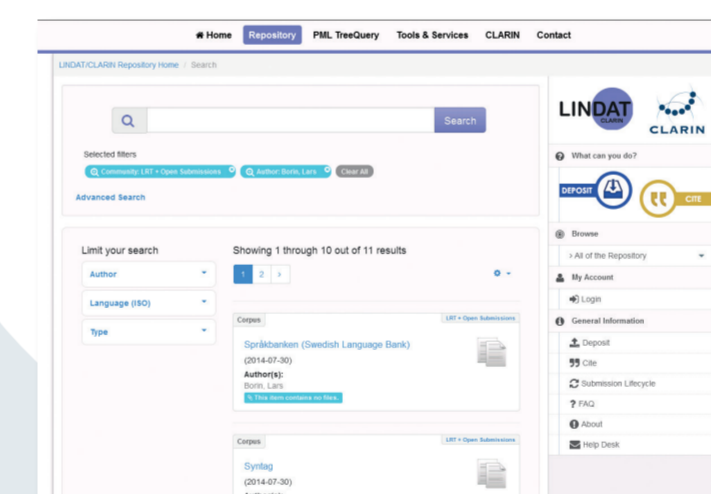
Home Repository PML TreeQuery Tools & Services CLARIN Contact

LINDAT/CLARIN Repository Home / Search

Search

Selected filters

Community: LRT + Open Submissions ×   Author: Borin, Lars ×   Clear All

Advanced Search

Limit your search

Author

Language (ISO)

Type

Showing 1 through 10 out of 11 results

1 2 ›

Corpus   LRT + Open Submissions

Språkbanken (Swedish Language Bank)

(2014-07-30)

Author(s):

Borin, Lars

This item contains no files.

Corpus   LRT + Open Submissions

Syntag

(2014-07-30)

LINDAT CLARIN

CLARIN

What can you do?

DEPOSIT

CITE

Browse

All of the Repository

My Account

Login

General Information

Deposit

Cite

Submission Lifecycle

FAQ

About

Help Desk